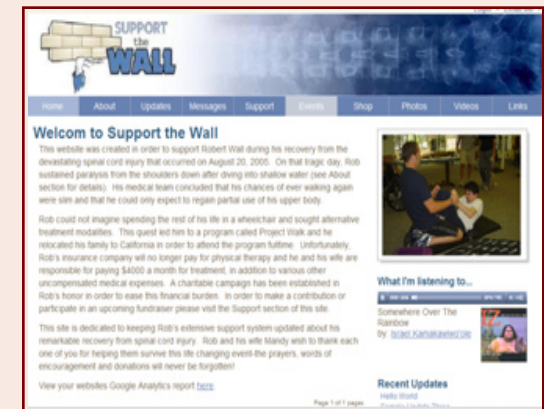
SUPPORT the WALL

Home About Updates Messages Support Events Shop Photos Videos Links

Welcom to Support the Wall

This website was created in order to support Robert Wall during his recovery from the devastating spinal cord injury that occurred on August 20, 2005. On that tragic day, Rob sustained paralysis from the shoulders down after diving into shallow water (see About section for details). His medical team concluded that his chances of ever walking again were slim and that he could only expect to regain partial use of his upper body.

Rob could not imagine spending the rest of his life in a wheelchair and sought alternative treatment modalities. This quest led him to a program called Project Walk and he relocated his family to California in order to attend the program fulltime. Unfortunately, Rob's insurance company will no longer pay for physical therapy and he and his wife are responsible for paying $4000 a month for treatment, in addition to various other uncompensated medical expenses. A charitable campaign has been established in Rob's honor in order to ease this financial burden. In order to make a contribution or participate in an upcoming fundraiser please visit the Support section of this site.

This site is dedicated to keeping Rob's extensive support system updated about his remarkable recovery from spinal cord injury. Rob and his wife Mandy wish to thank each one of you for helping them survive this life changing event-the prayers, words of encouragement and donations will never be forgotten!

View your websites Google Analytics report here

Page 1 of 1 pages

What I'm listening to...

Somewhere Over The Rainbow
by Israel Kamakawiwo'ole

IZ

Recent Updates
Hello World
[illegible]